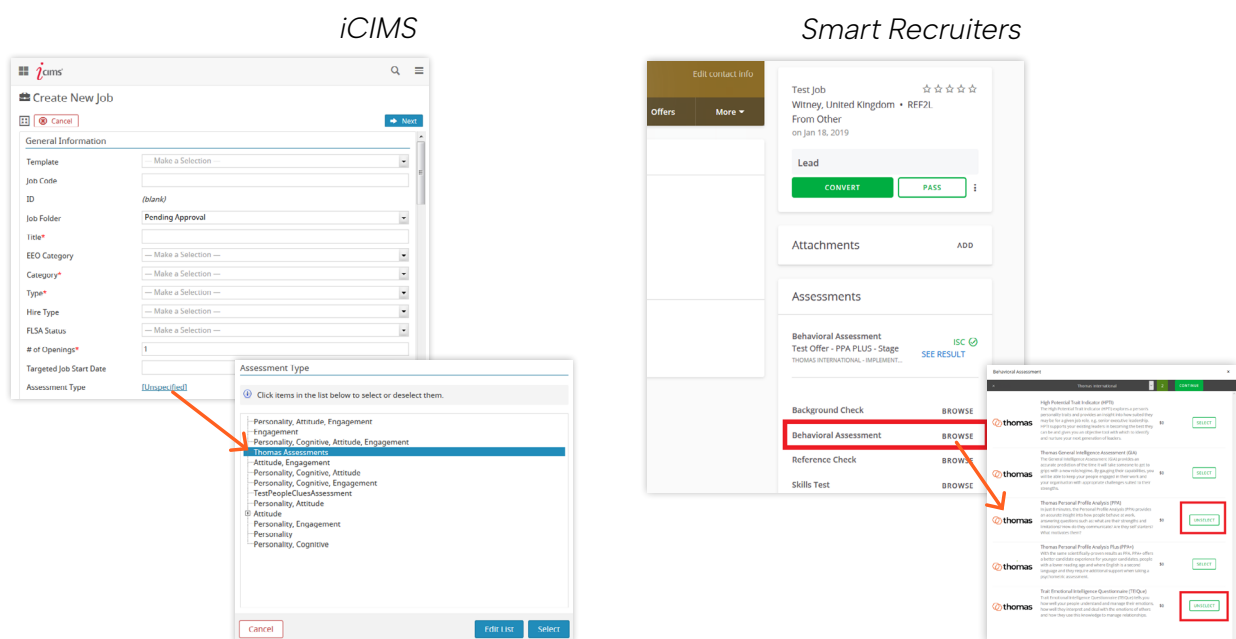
iCIMS

icims

Create New Job

Cancel

Next

General Information

Template — Make a Selection —
Job Code
ID (blank)
Job Folder Pending Approval
Title*
EEO Category — Make a Selection —
Category* — Make a Selection —
Type* — Make a Selection —
Hire Type — Make a Selection —
FLSA Status — Make a Selection —
# of Openings* 1
Targeted Job Start Date
Assessment Type [Unspecified]

Assessment Type

Click items in the list below to select or deselect them.

Personality, Attitude, Engagement
Engagement
Personality, Cognitive, Attitude, Engagement
Thomas Assessments
Attitude, Engagement
Personality, Cognitive, Attitude
Personality, Cognitive, Engagement
TestPeopleCluesAssessment
Personality, Attitude
Attitude
Personality, Engagement
Personality
Personality, Cognitive

Cancel

Edit List

Select

Smart Recruiters

Edit contact info

Offers

More

Test Job
Witney, United Kingdom • REF2L
From Other
on Jan 18, 2019

Lead

CONVERT

PASS

Attachments

ADD

Assessments

Behavioral Assessment
Test Offer - PPA PLUS - Stage
THOMAS INTERNATIONAL - IMPLEMENT...

ISC

SEE RESULT

Background Check BROWSE
Behavioral Assessment BROWSE
Reference Check BROWSE
Skills Test BROWSE

Behavioral Assessment

Thomas International

CONTINUE

thomas High Potential Trait Indicator (HPTI) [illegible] SELECT
thomas Thomas General Intelligence Assessment (GIA) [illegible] SELECT
thomas Thomas Personal Profile Analysis (PPA) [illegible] UNSELECT
thomas Thomas Personal Profile Analysis Plus (PPA+) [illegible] SELECT
thomas Trait Emotional Intelligence Questionnaire (TEIQue) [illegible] UNSELECT